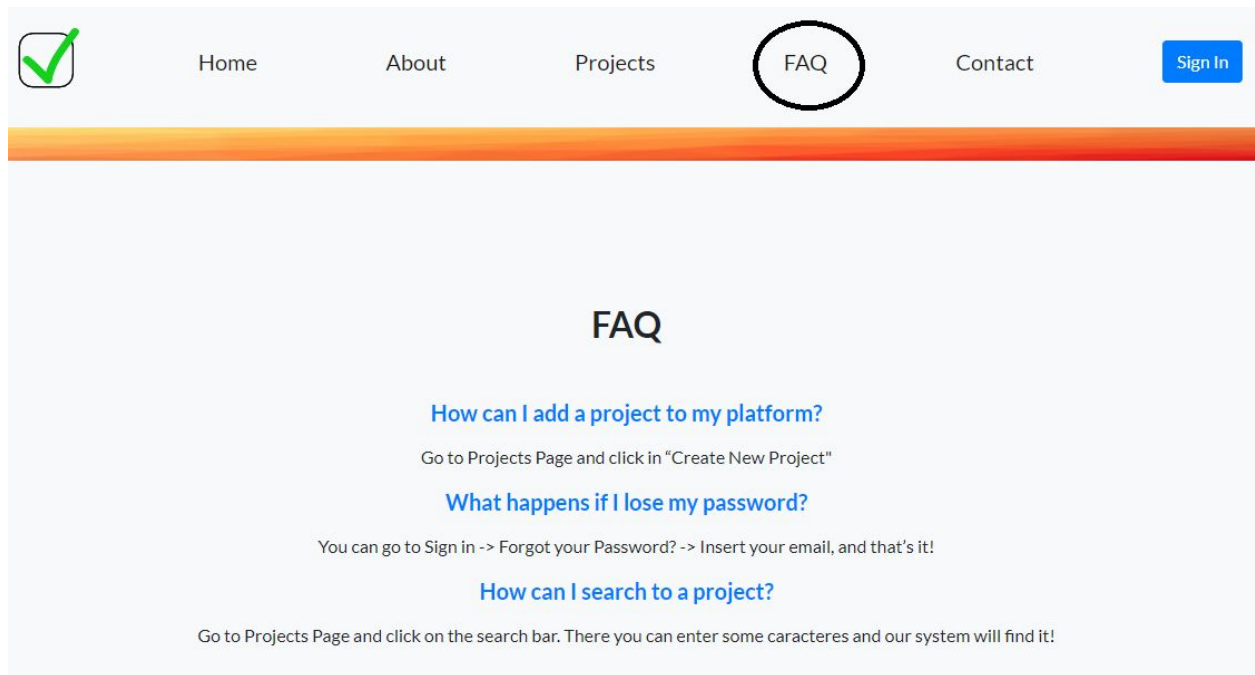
Home About Projects FAQ Contact Sign In

FAQ

How can I add a project to my platform?

Go to Projects Page and click in “Create New Project”

What happens if I lose my password?

You can go to Sign in -> Forgot your Password? -> Insert your email, and that’s it!

How can I search to a project?

Go to Projects Page and click on the search bar. There you can enter some caracteres and our system will find it!